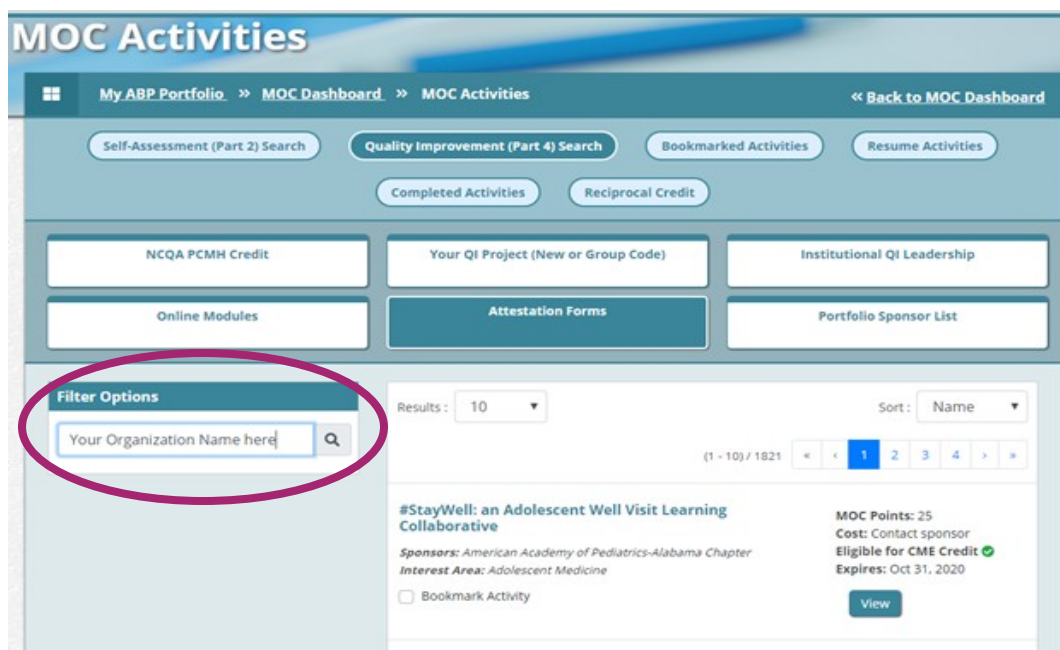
MOC Activities

My ABP Portfolio » MOC Dashboard » MOC Activities

« Back to MOC Dashboard

Self-Assessment (Part 2) Search
Quality Improvement (Part 4) Search
Bookmarked Activities
Resume Activities
Completed Activities
Reciprocal Credit

NCQA PCMH Credit
Your QI Project (New or Group Code)
Institutional QI Leadership
Online Modules
Attestation Forms
Portfolio Sponsor List

Filter Options

Your Organization Name here

Results : 10

Sort : Name

(1 - 10) / 1821

« ‹ 1 2 3 4 › »

#StayWell: an Adolescent Well Visit Learning Collaborative

Sponsors: American Academy of Pediatrics-Alabama Chapter
Interest Area: Adolescent Medicine

Bookmark Activity

MOC Points: 25
Cost: Contact sponsor
Eligible for CME Credit
Expires: Oct 31, 2020

View